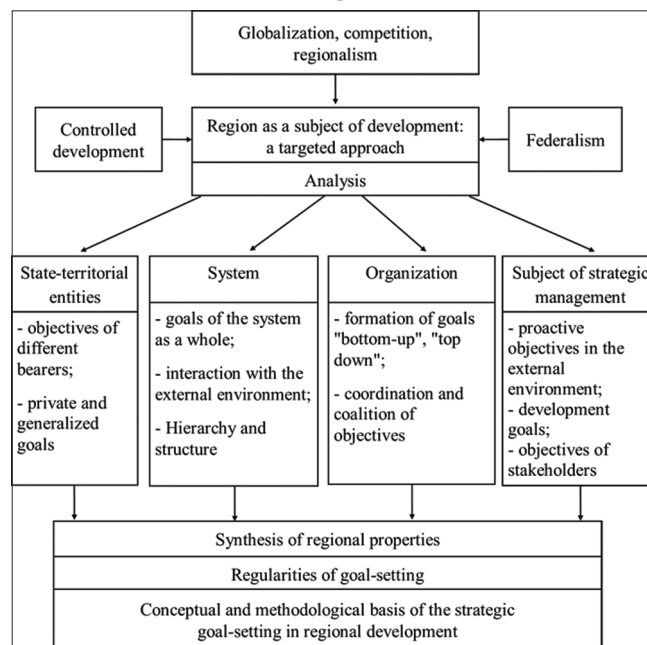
Globalization, competition, regionalism

Controlled development

Region as a subject of development: a targeted approach

Federalism

Analysis

State-territorial entities

- objectives of different bearers;

- private and generalized goals

System

- goals of the system as a whole;

- interaction with the external environment;

- Hierarchy and structure

Organization

- formation of goals "bottom-up", "top down";

- coordination and coalition of objectives

Subject of strategic management

- proactive objectives in the external environment;

- development goals;

- objectives of stakeholders

Synthesis of regional properties

Regularities of goal-setting

Conceptual and methodological basis of the strategic goal-setting in regional development